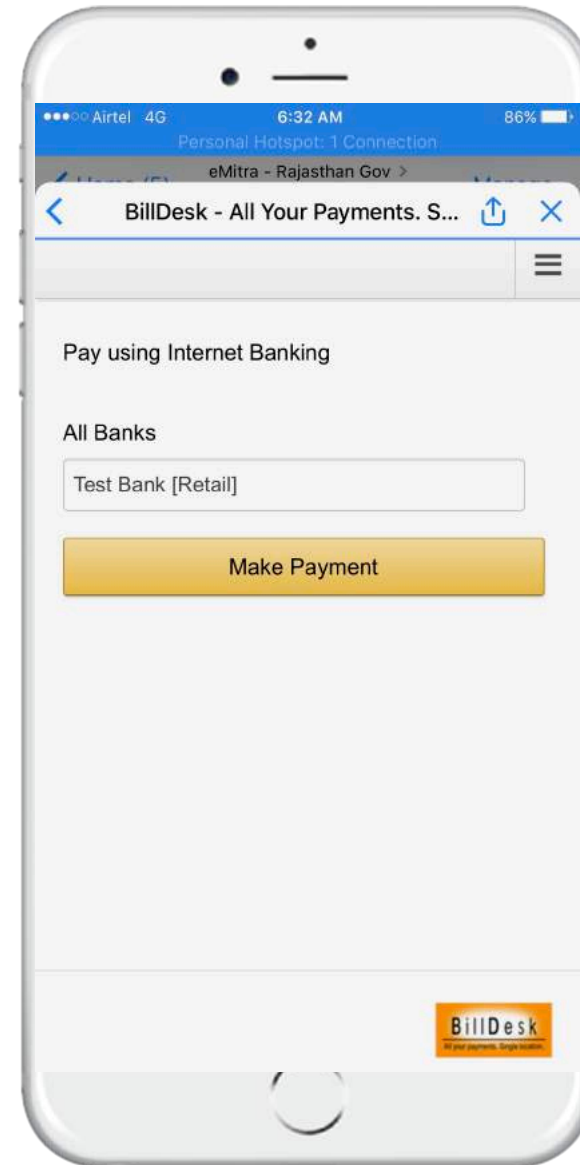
●●●○○ Airtel 4G 6:32 AM 86%

Personal Hotspot: 1 Connection

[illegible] eMitra - Rajasthan Gov > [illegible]

BillDesk - All Your Payments. S...

Pay using Internet Banking

All Banks

Test Bank [Retail]

Make Payment

BillDesk
All your payments. Single location.